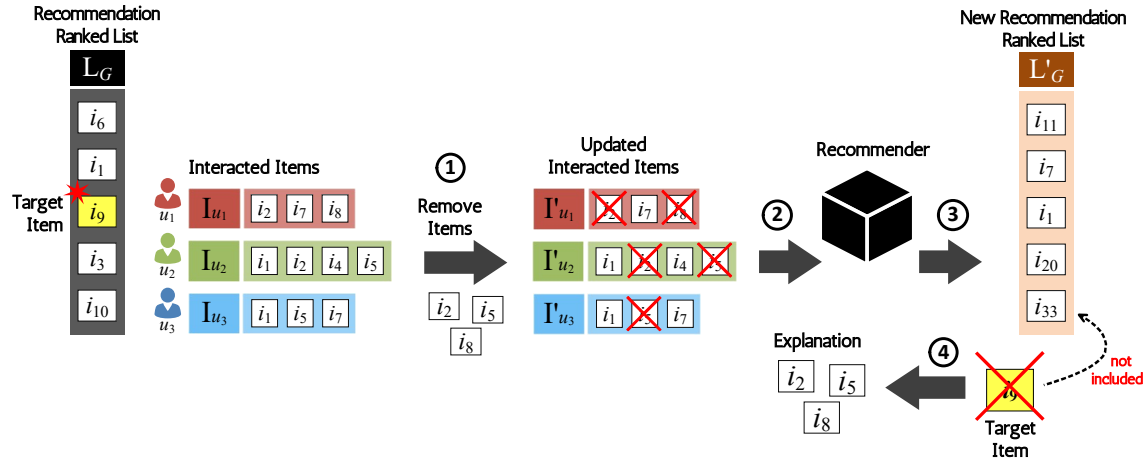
Recommendation Ranked List

$L_G$

$i_6$
$i_1$
$i_9$
$i_3$
$i_{10}$

Target Item

Interacted Items

$u_1$ $I_{u_1}$ $i_2$ $i_7$ $i_8$

$u_2$ $I_{u_2}$ $i_1$ $i_2$ $i_4$ $i_5$

$u_3$ $I_{u_3}$ $i_1$ $i_5$ $i_7$

① Remove Items

$i_2$ $i_5$ $i_8$

Updated Interacted Items

$I'_{u_1}$ $i_2$ $i_7$ $i_8$

$I'_{u_2}$ $i_1$ $i_2$ $i_4$ $i_5$

$I'_{u_3}$ $i_1$ $i_5$ $i_7$

②

Recommender

③

New Recommendation Ranked List

$L'_G$

$i_{11}$
$i_7$
$i_1$
$i_{20}$
$i_{33}$

not included

④

Explanation

$i_2$ $i_5$ $i_8$

$i_9$

Target Item